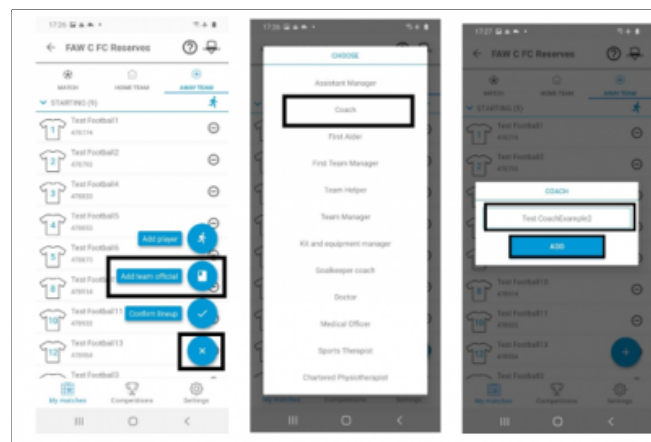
17:26
← FAW C FC Reserves
MATCH HOME TEAM AWAY TEAM
STARTING (5)
1 Test Football1 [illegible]
2 Test Football2 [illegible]
3 Test Football4 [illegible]
4 Test Football5 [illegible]
5 Test Football6 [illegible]
8 Test Football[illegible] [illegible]
10 Test Football11 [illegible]
12 Test Football13 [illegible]
Test Football3
Add player
Add team official
Confirm lineup
My matches Competitions Settings

17:26
CHOOSE
Assistant Manager
Coach
First Aider
First Team Manager
Team Helper
Team Manager
Kit and equipment manager
Goalkeeper coach
Doctor
Medical Officer
Sports Therapist
Chartered Physiotherapist

17:27
← FAW C FC Reserves
MATCH HOME TEAM AWAY TEAM
STARTING (5)
Test Football1
Test Football2
COACH
Test CoachExample2
ADD
Test Football10
Test Football11
Test Football13
Test Football3
My matches Competitions Settings